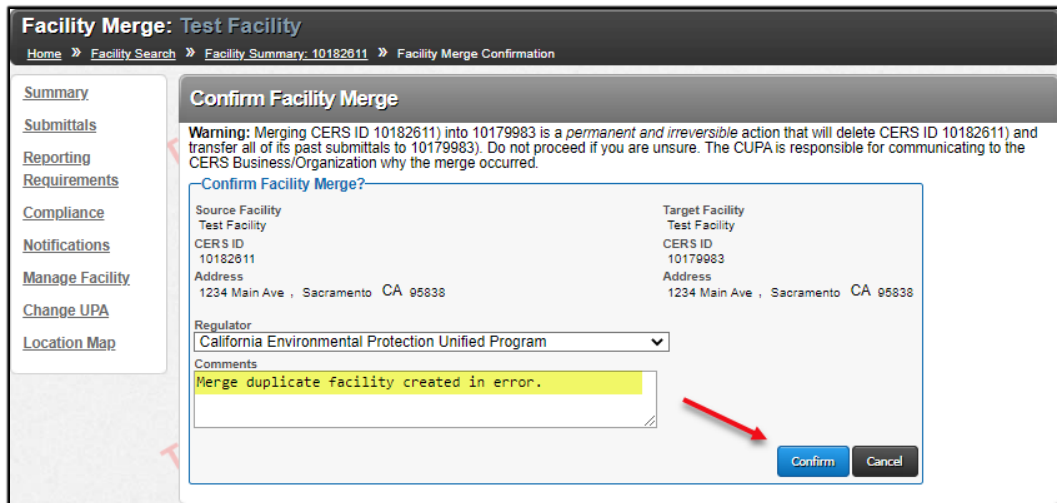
Facility Merge: Test Facility

Home » Facility Search » Facility Summary: 10182611 » Facility Merge Confirmation

Summary

Submittals

Reporting Requirements

Compliance

Notifications

Manage Facility

Change UPA

Location Map

Confirm Facility Merge

Warning: Merging CERS ID 10182611) into 10179983 is a permanent and irreversible action that will delete CERS ID 10182611) and transfer all of its past submittals to 10179983). Do not proceed if you are unsure. The CUPA is responsible for communicating to the CERS Business/Organization why the merge occurred.

Confirm Facility Merge?

Source Facility
Test Facility
CERS ID
10182611
Address
1234 Main Ave , Sacramento CA 95838

Target Facility
Test Facility
CERS ID
10179983
Address
1234 Main Ave , Sacramento CA 95838

Regulator
California Environmental Protection Unified Program

Comments
Merge duplicate facility created in error.

Confirm Cancel